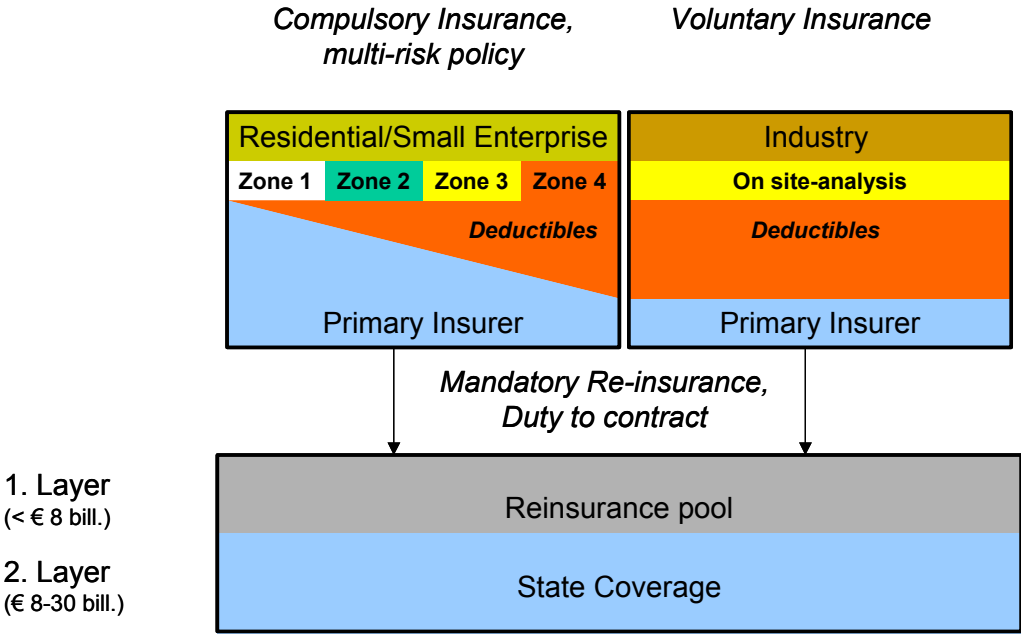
Compulsory Insurance, multi-risk policy

Voluntary Insurance

Residential/Small Enterprise

Zone 1 Zone 2 Zone 3 Zone 4

Deductibles

Primary Insurer

Industry

On site-analysis

Deductibles

Primary Insurer

Mandatory Re-insurance, Duty to contract

1. Layer (< € 8 bill.)

2. Layer (€ 8-30 bill.)

Reinsurance pool

State Coverage